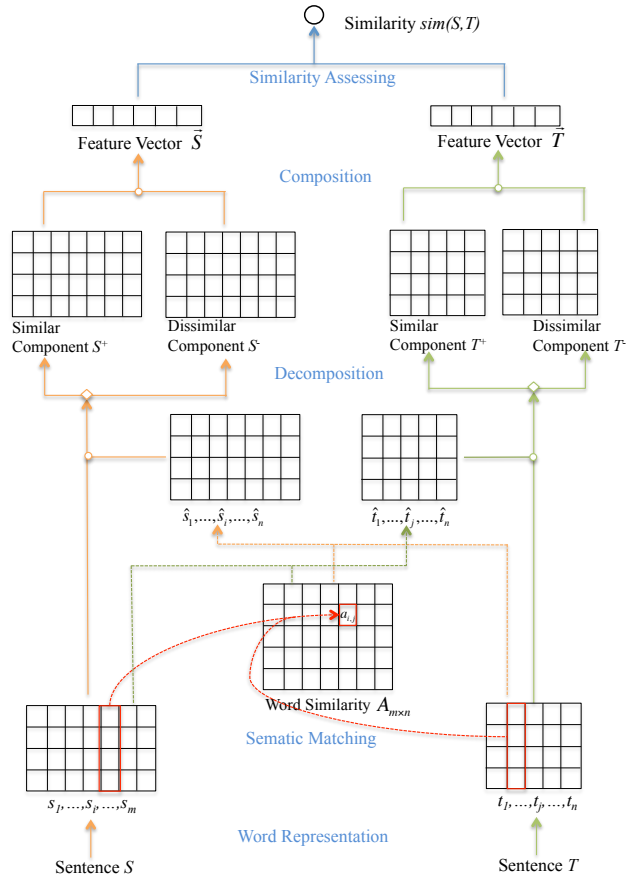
Similarity $sim(S,T)$

Similarity Assessing

Feature Vector $\vec{S}$

Feature Vector $\vec{T}$

Composition

Similar Component $S^{+}$

Dissimilar Component $S^{-}$

Similar Component $T^{+}$

Dissimilar Component $T^{-}$

Decomposition

$\hat{s}_1,\ldots,\hat{s}_i,\ldots,\hat{s}_n$

$\hat{t}_1,\ldots,\hat{t}_j,\ldots,\hat{t}_n$

$a_{i,j}$

Word Similarity $A_{m\times n}$

Sematic Matching

$s_1,\ldots,s_i,\ldots,s_m$

$t_1,\ldots,t_j,\ldots,t_n$

Word Representation

Sentence $S$

Sentence $T$